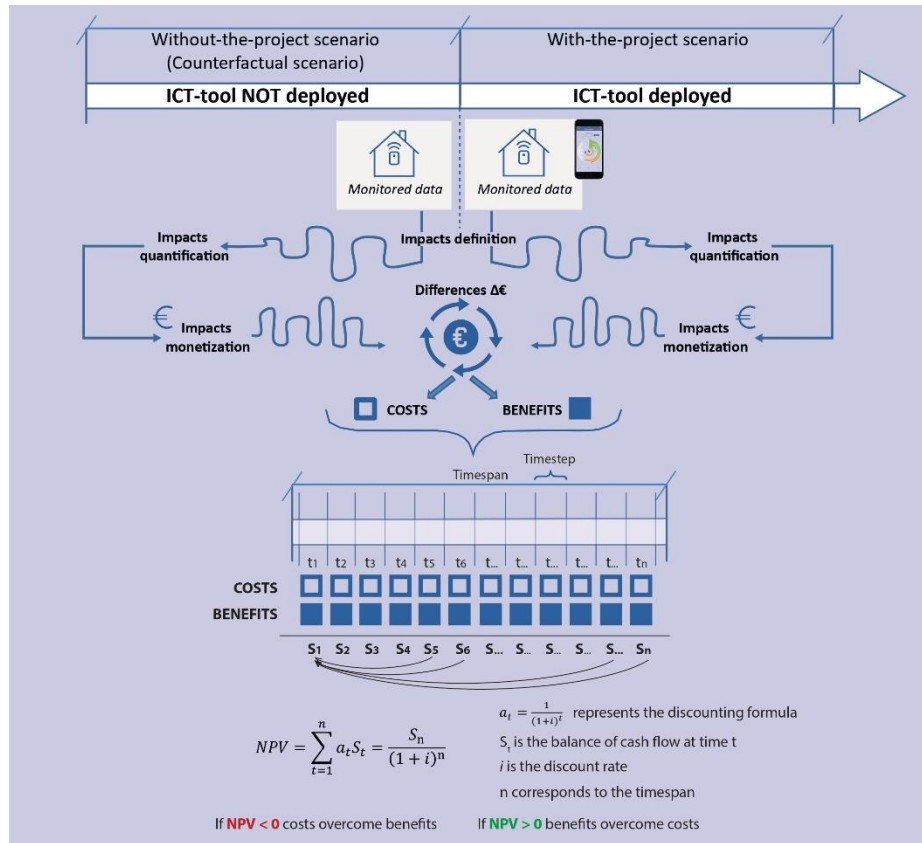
Without-the-project scenario (Counterfactual scenario)

With-the-project scenario

ICT-tool NOT deployed

ICT-tool deployed

Monitored data

Monitored data

Impacts quantification

Impacts definition

Impacts quantification

Differences Δ€

€ Impacts monetization

Impacts monetization €

€

COSTS

BENEFITS

Timespan

Timestep

t1 t2 t3 t4 t5 t6 t... t... t... t... t... tn

COSTS

BENEFITS

S1 S2 S3 S4 S5 S6 S... S... S... S... S... Sn

$NPV = \sum_{t=1}^{n} a_t S_t = \frac{S_n}{(1+i)^n}$

$a_t = \frac{1}{(1+i)^t}$ represents the discounting formula

$S_t$ is the balance of cash flow at time t

$i$ is the discount rate

n corresponds to the timespan

If NPV < 0 costs overcome benefits

If NPV > 0 benefits overcome costs